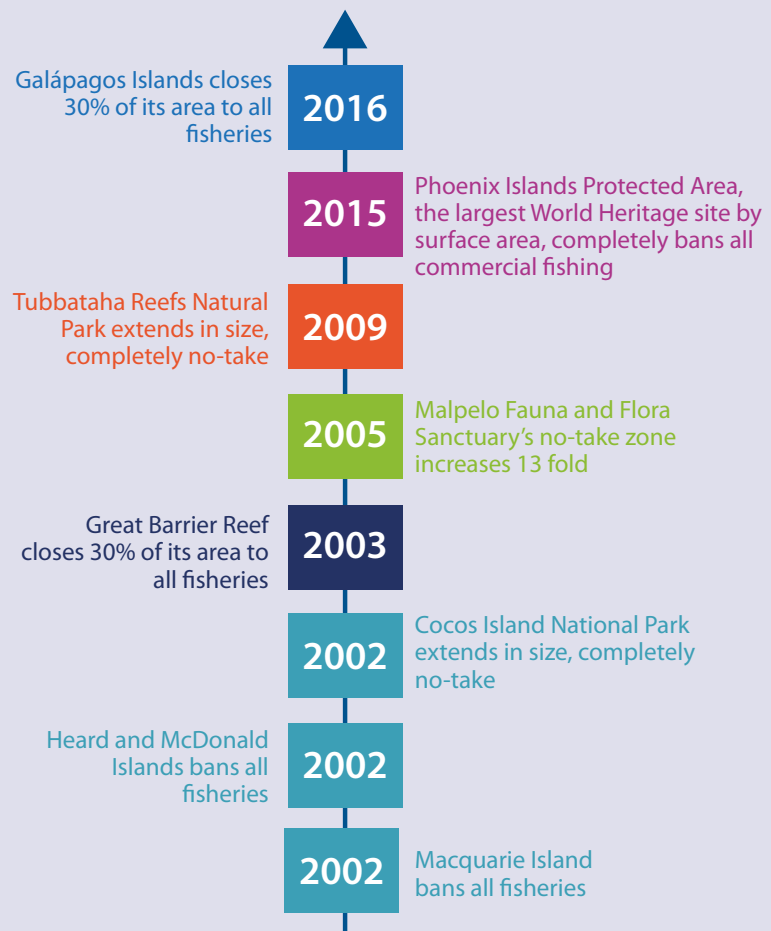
Galápagos Islands closes 30% of its area to all fisheries

2016

2015

Phoenix Islands Protected Area, the largest World Heritage site by surface area, completely bans all commercial fishing

Tubbataha Reefs Natural Park extends in size, completely no-take

2009

2005

Malpelo Fauna and Flora Sanctuary's no-take zone increases 13 fold

Great Barrier Reef closes 30% of its area to all fisheries

2003

2002

Cocos Island National Park extends in size, completely no-take

Heard and McDonald Islands bans all fisheries

2002

2002

Macquarie Island bans all fisheries